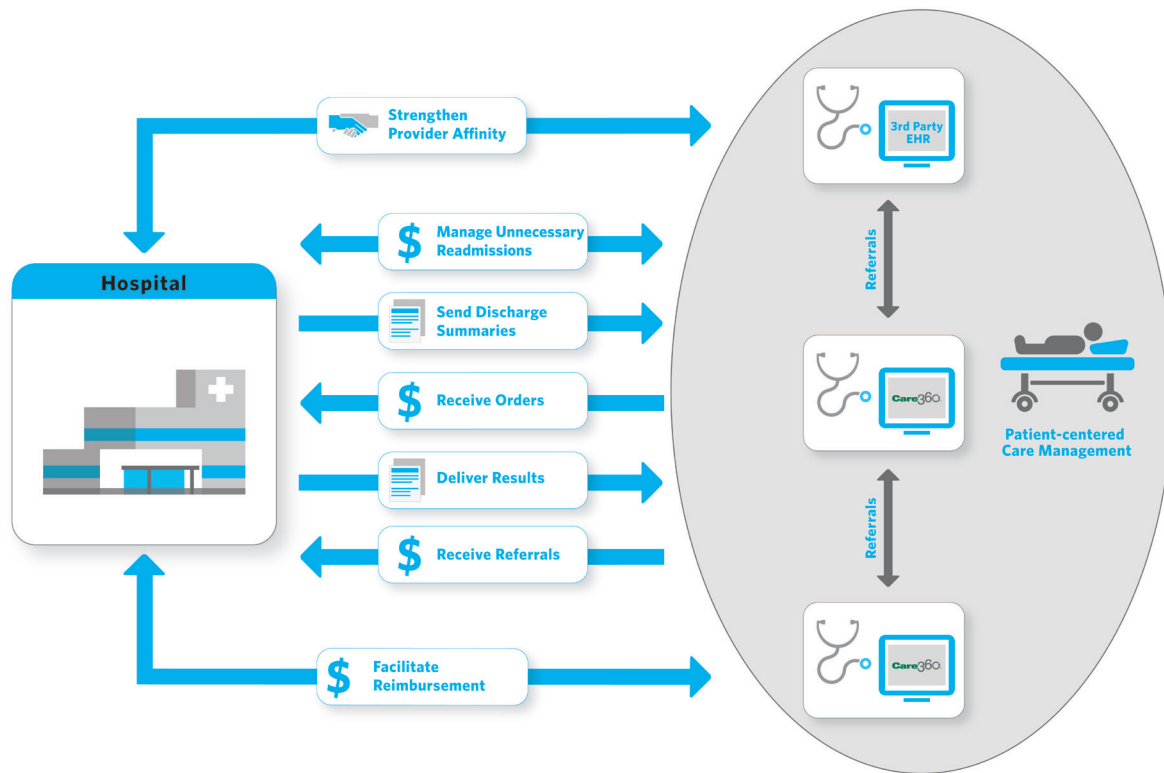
Strengthen Provider Affinity

3rd Party EHR

$ Manage Unnecessary Readmissions

Hospital

Send Discharge Summaries

Referrals

$ Receive Orders

Care360

Patient-centered Care Management

Deliver Results

$ Receive Referrals

Referrals

$ Facilitate Reimbursement

Care360